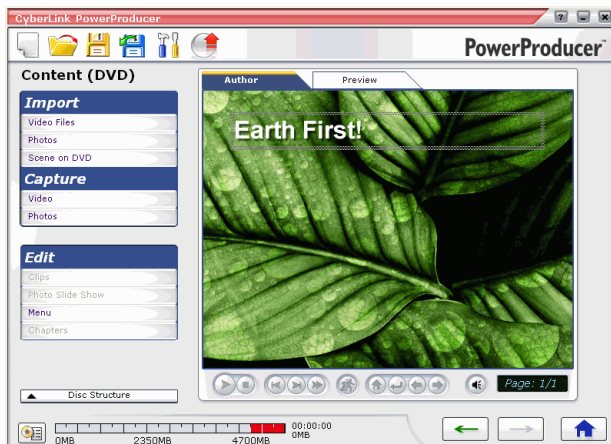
CyberLink PowerProducer

? _ □ ×

PowerProducer™

Content (DVD)

Import

Video Files

Photos

Scene on DVD

Capture

Video

Photos

Edit

Clips

Photo Slide Show

Menu

Chapters

Disc Structure

Author

Preview

Earth First!

Page: 1/1

0MB

2350MB

4700MB

00:00:00

0MB